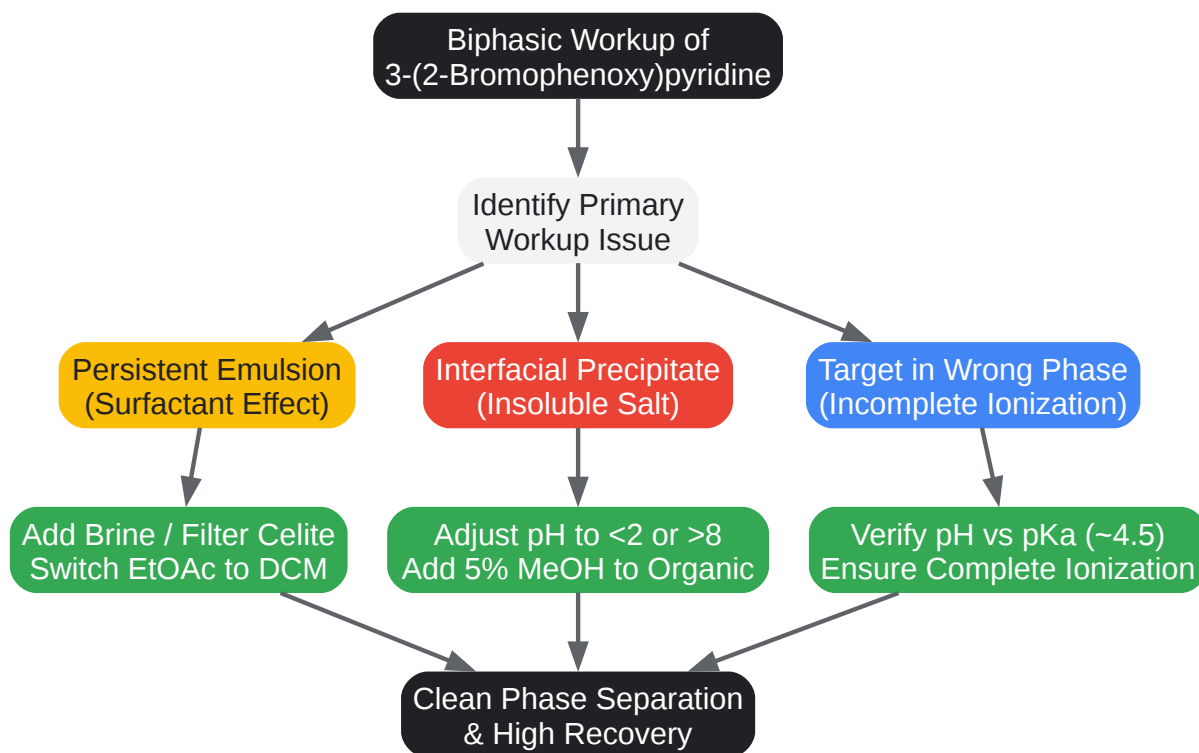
Biphasic Workup of 3-(2-Bromophenoxy)pyridine

Identify Primary Workup Issue

Persistent Emulsion (Surfactant Effect)

Interfacial Precipitate (Insoluble Salt)

Target in Wrong Phase (Incomplete Ionization)

Add Brine / Filter Celite Switch EtOAc to DCM

Adjust pH to <2 or >8 Add 5% MeOH to Organic

Verify pH vs pKa (~4.5) Ensure Complete Ionization

Clean Phase Separation & High Recovery